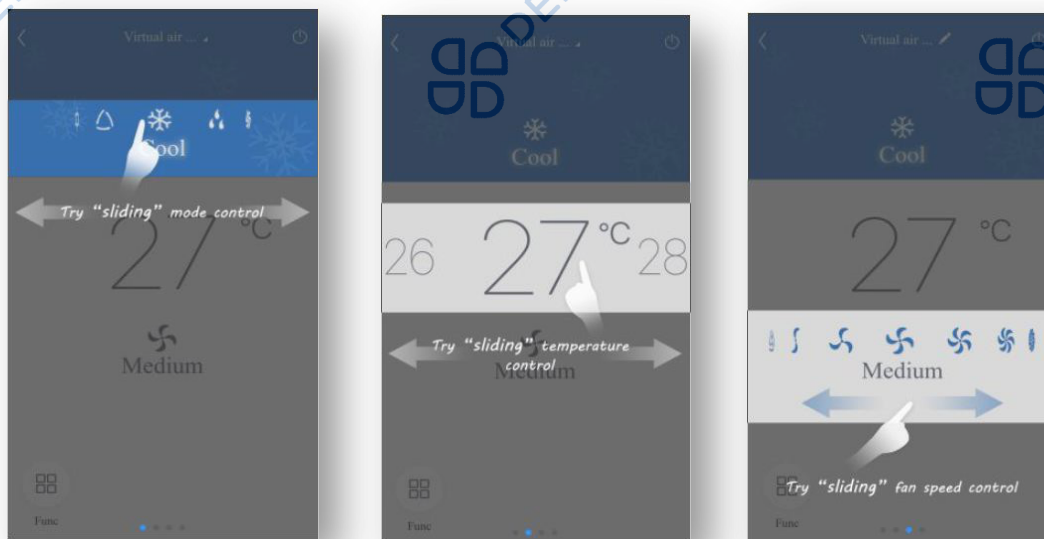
Virtual air ...

Cool

Try "sliding" mode control

27 °C

Medium

Func

Virtual air ...

Cool

26 27 °C 28

Try "sliding" temperature control

Medium

Func

Virtual air ...

Cool

27 °C

Medium

Try "sliding" fan speed control

Func